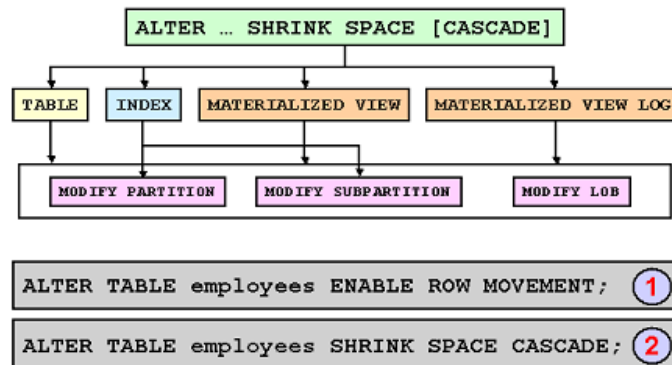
ALTER … SHRINK SPACE [CASCADE]

TABLE

INDEX

MATERIALIZED VIEW

MATERIALIZED VIEW LOG

MODIFY PARTITION

MODIFY SUBPARTITION

MODIFY LOB

ALTER TABLE employees ENABLE ROW MOVEMENT;

1

ALTER TABLE employees SHRINK SPACE CASCADE;

2